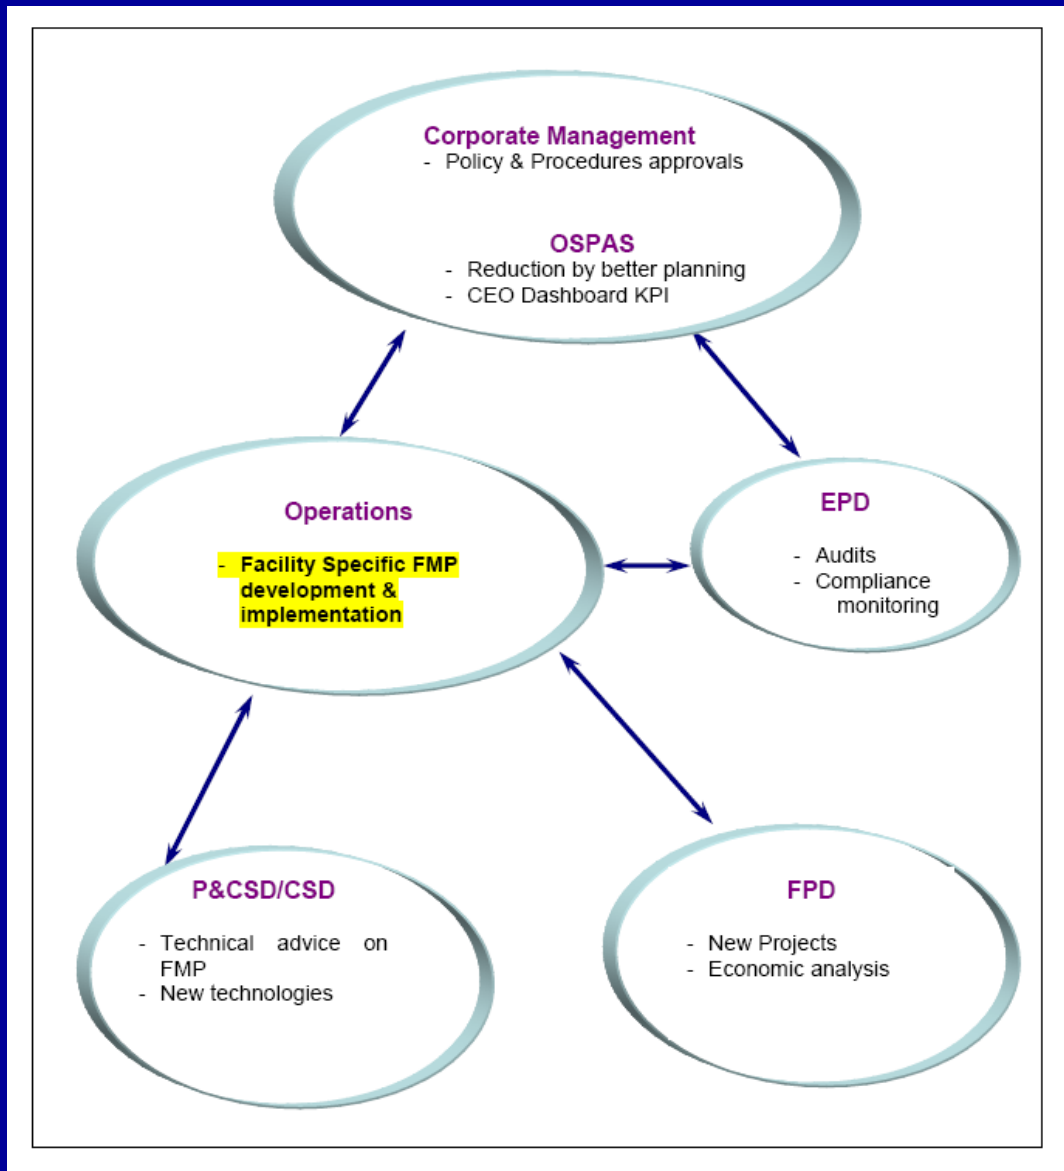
Corporate Management
- Policy & Procedures approvals

OSPAS
- Reduction by better planning
- CEO Dashboard KPI

Operations

- Facility Specific FMP development & implementation

EPD

- Audits
- Compliance monitoring

P&CSD/CSD

- Technical advice on FMP
- New technologies

FPD

- New Projects
- Economic analysis